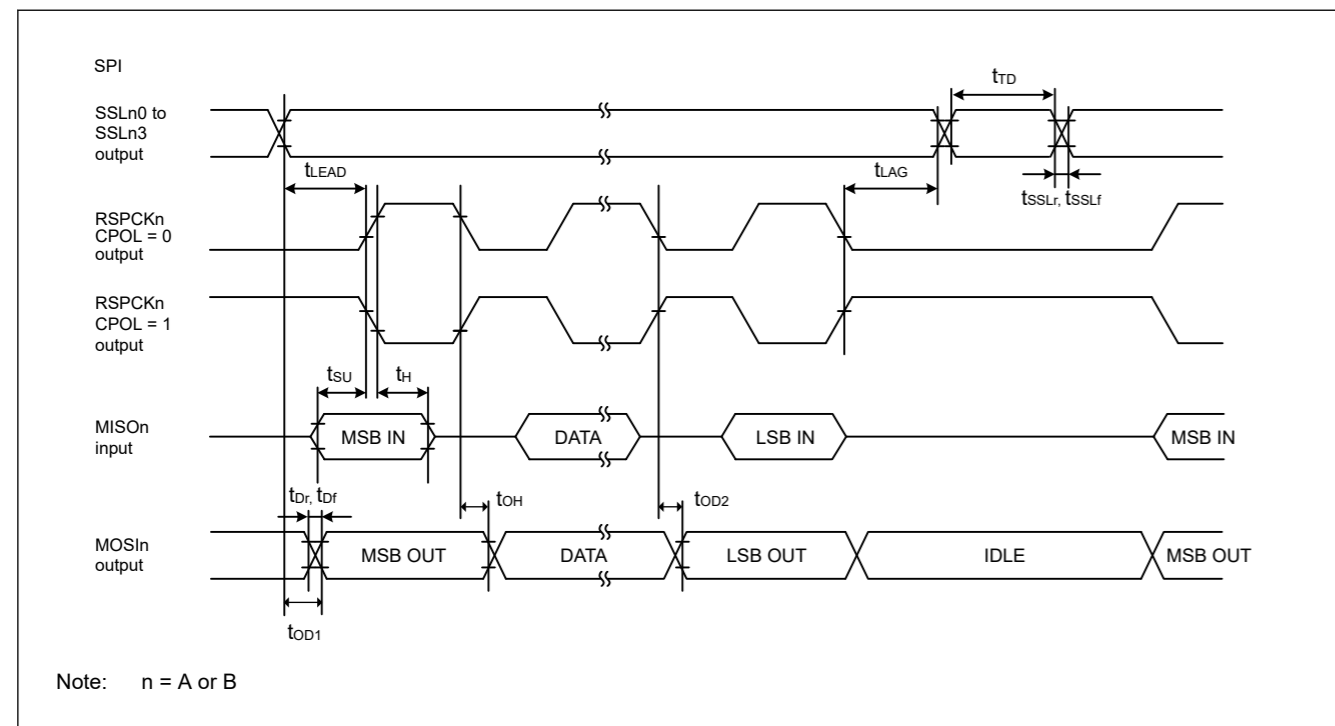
SPI

SSLn0 to SSLn3 output

$t_{TD}$

$t_{LEAD}$

$t_{LAG}$

$t_{SSLr}$, $t_{SSLf}$

RSPCKn CPOL = 0 output

RSPCKn CPOL = 1 output

$t_{SU}$

$t_{H}$

MISOn input

MSB IN

DATA

LSB IN

MSB IN

$t_{Dr}$, $t_{Df}$

$t_{OH}$

$t_{OD2}$

MOSIn output

MSB OUT

DATA

LSB OUT

IDLE

MSB OUT

$t_{OD1}$

Note: n = A or B